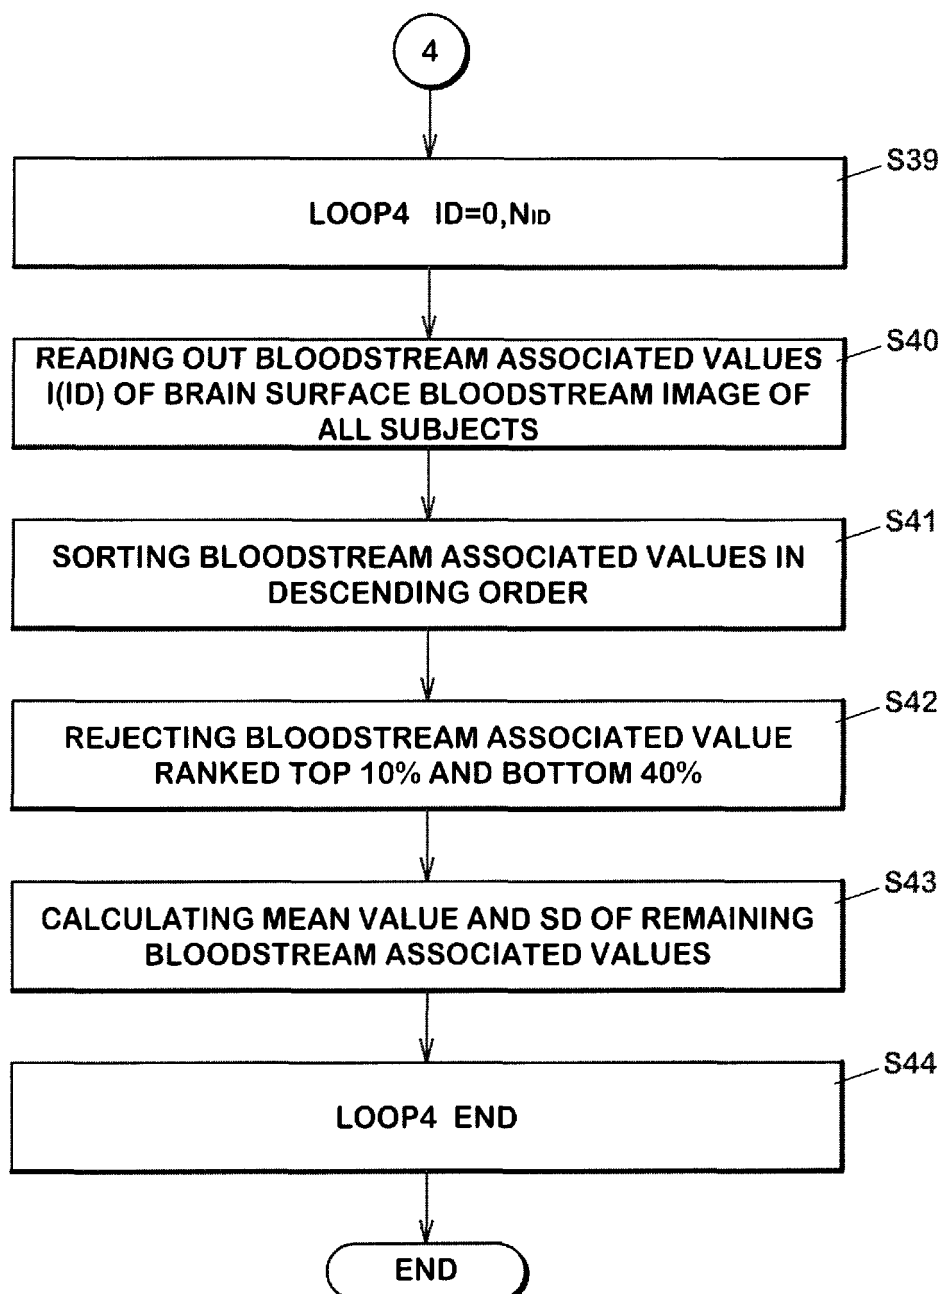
4

S39

LOOP4 ID=0,$N_{ID}$

S40

READING OUT BLOODSTREAM ASSOCIATED VALUES I(ID) OF BRAIN SURFACE BLOODSTREAM IMAGE OF ALL SUBJECTS

S41

SORTING BLOODSTREAM ASSOCIATED VALUES IN DESCENDING ORDER

S42

REJECTING BLOODSTREAM ASSOCIATED VALUE RANKED TOP 10% AND BOTTOM 40%

S43

CALCULATING MEAN VALUE AND SD OF REMAINING BLOODSTREAM ASSOCIATED VALUES

S44

LOOP4 END

END